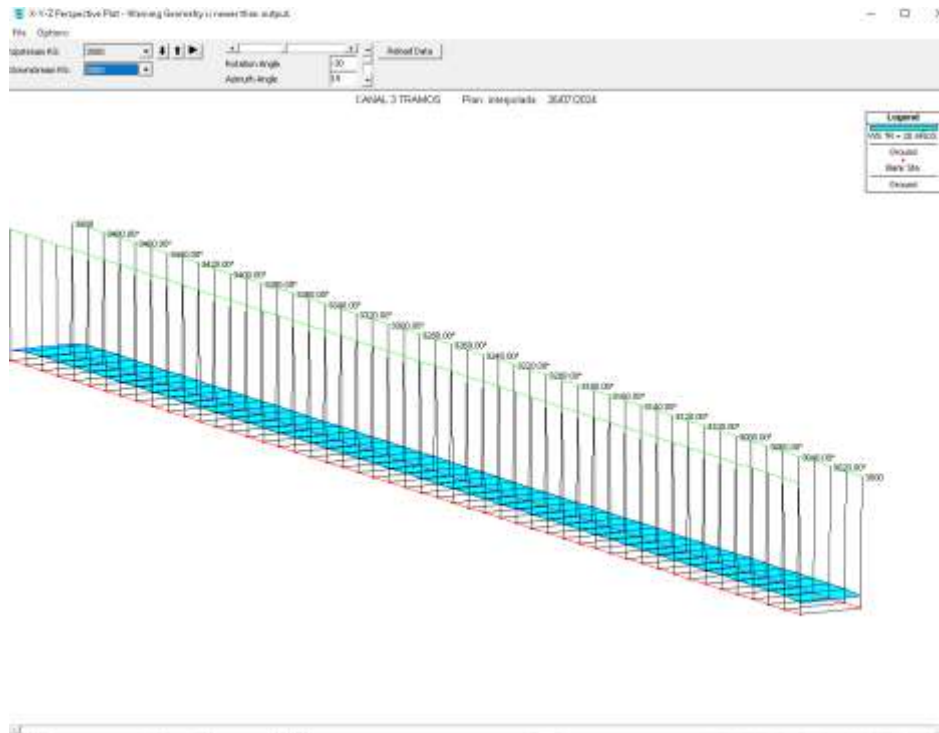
X-Y-Z Perspective Plot - Warning Geometry is newer than output.

File Options

Upstream RS: 3500

Downstream RS: 3000

Rotation Angle -30

Azimuth Angle 15

Reload Data

CANAL 3 TRAMOS Plan: interpolado 25/07/2024

Legend

WS PF = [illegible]

Ground

Bank Sta

Ground

3500

3480.00*

3460.00*

3440.00*

3420.00*

3400.00*

3380.00*

3360.00*

3340.00*

3320.00*

3300.00*

3280.00*

3260.00*

3240.00*

3220.00*

3200.00*

3180.00*

3160.00*

3140.00*

3120.00*

3100.00*

3080.00*

3060.00*

3040.00*

3020.00*

3000